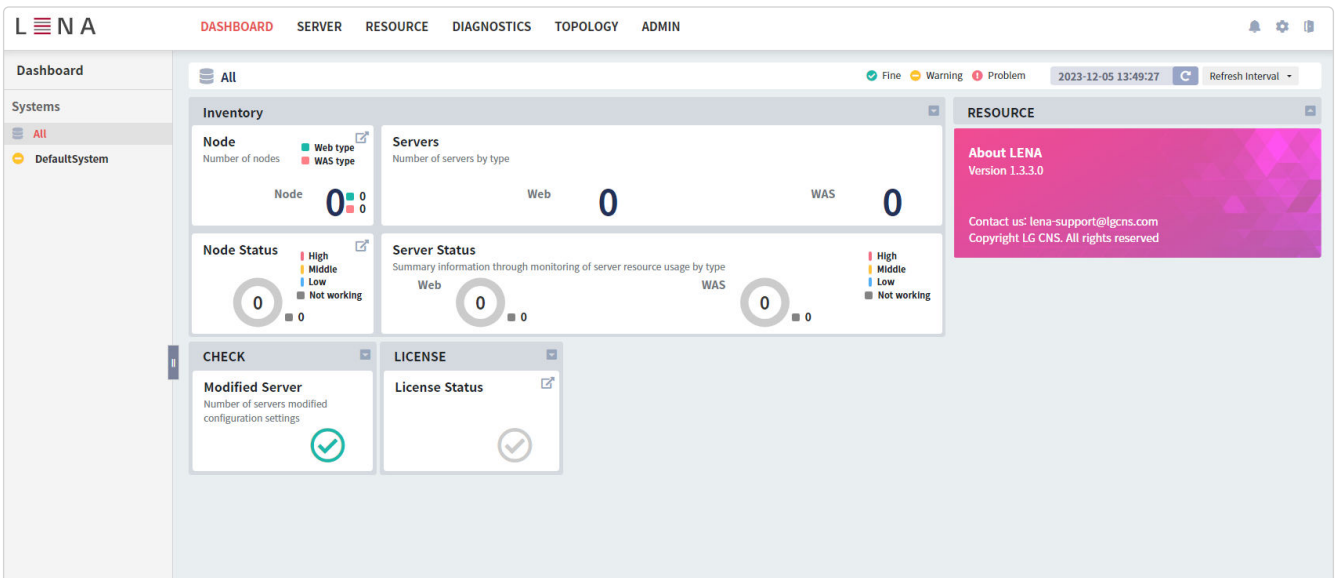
LENA

DASHBOARD SERVER RESOURCE DIAGNOSTICS TOPOLOGY ADMIN

Dashboard

Systems

All

DefaultSystem

All

Fine Warning Problem 2023-12-05 13:49:27 Refresh Interval

Inventory

Node
Number of nodes
Web type
WAS type
Node 0 0 0

Servers
Number of servers by type
Web 0
WAS 0

Node Status
High
Middle
Low
Not working
0
0

Server Status
Summary information through monitoring of server resource usage by type
Web
0
0
WAS
0
0
High
Middle
Low
Not working

RESOURCE

About LENA
Version 1.3.3.0

Contact us: lena-support@lgcns.com
Copyright LG CNS. All rights reserved

CHECK

Modified Server
Number of servers modified configuration settings

LICENSE

License Status